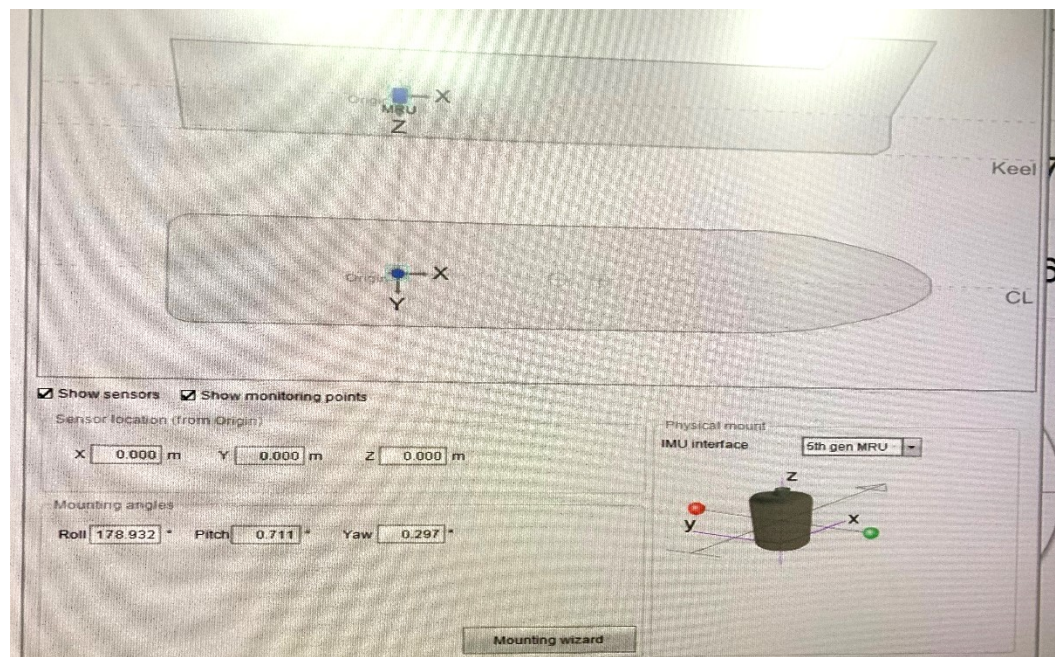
Origin MRU X
Z

Keel

Origin X
Y

CL

☑ Show sensors ☑ Show monitoring points

Sensor location (from Origin)
X 0.000 m Y 0.000 m Z 0.000 m

Mounting angles
Roll 178.932 ° Pitch 0.711 ° Yaw 0.297 °

Physical mount
IMU interface 5th gen MRU

Z
y
x

Mounting wizard